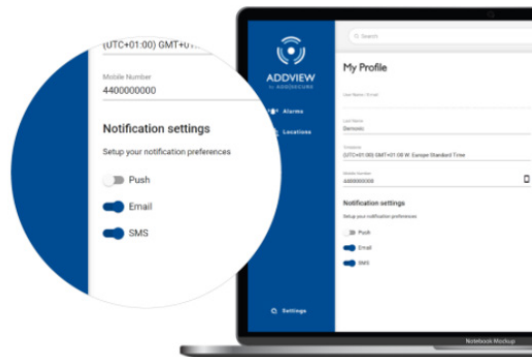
(UTC+01:00) GMT+01...

Mobile Number
4400000000

Notification settings
Setup your notification preferences

Push
Email
SMS

ADDVIEW
by ADDSECURE

Alarms
Locations

Settings

Search

My Profile

Last Name / Email
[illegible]

Last Name
Demonic

Timezone
(UTC+01:00) GMT+01:00 W. Europe Standard Time

Mobile Number
4400000000

Notification settings
Setup your notification preferences

Push
Email
SMS

Notebook Mockup